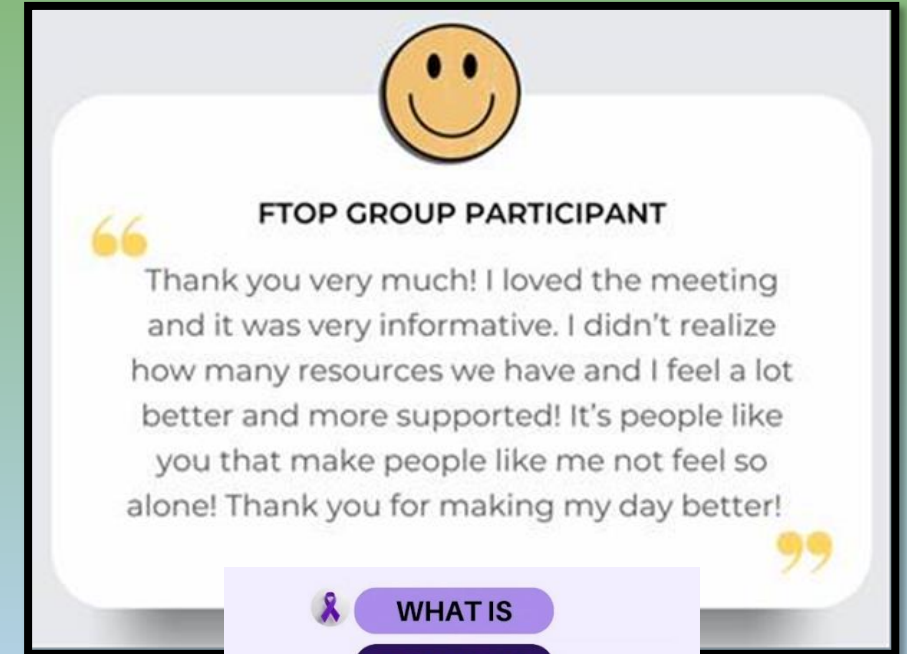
FTOP GROUP PARTICIPANT

Thank you very much! I loved the meeting and it was very informative. I didn't realize how many resources we have and I feel a lot better and more supported! It's people like you that make people like me not feel so alone! Thank you for making my day better!

WHAT IS